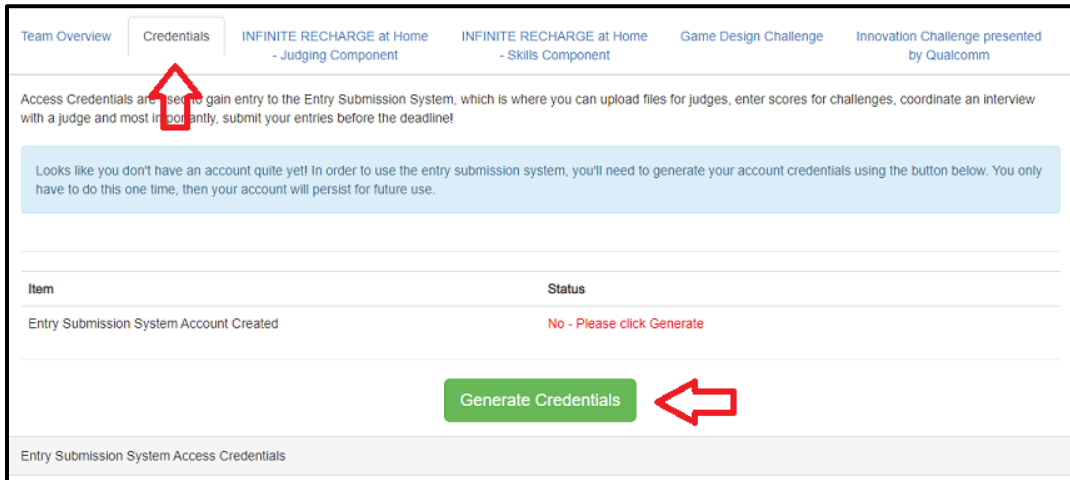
Team Overview | Credentials | INFINITE RECHARGE at Home - Judging Component | INFINITE RECHARGE at Home - Skills Component | Game Design Challenge | Innovation Challenge presented by Qualcomm

Access Credentials are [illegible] gain entry to the Entry Submission System, which is where you can upload files for judges, enter scores for challenges, coordinate an interview with a judge and most i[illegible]antly, submit your entries before the deadline!

Looks like you don't have an account quite yet! In order to use the entry submission system, you'll need to generate your account credentials using the button below. You only have to do this one time, then your account will persist for future use.

| Item | Status |
|---|---|
| Entry Submission System Account Created | No - Please click Generate |

Generate Credentials

Entry Submission System Access Credentials